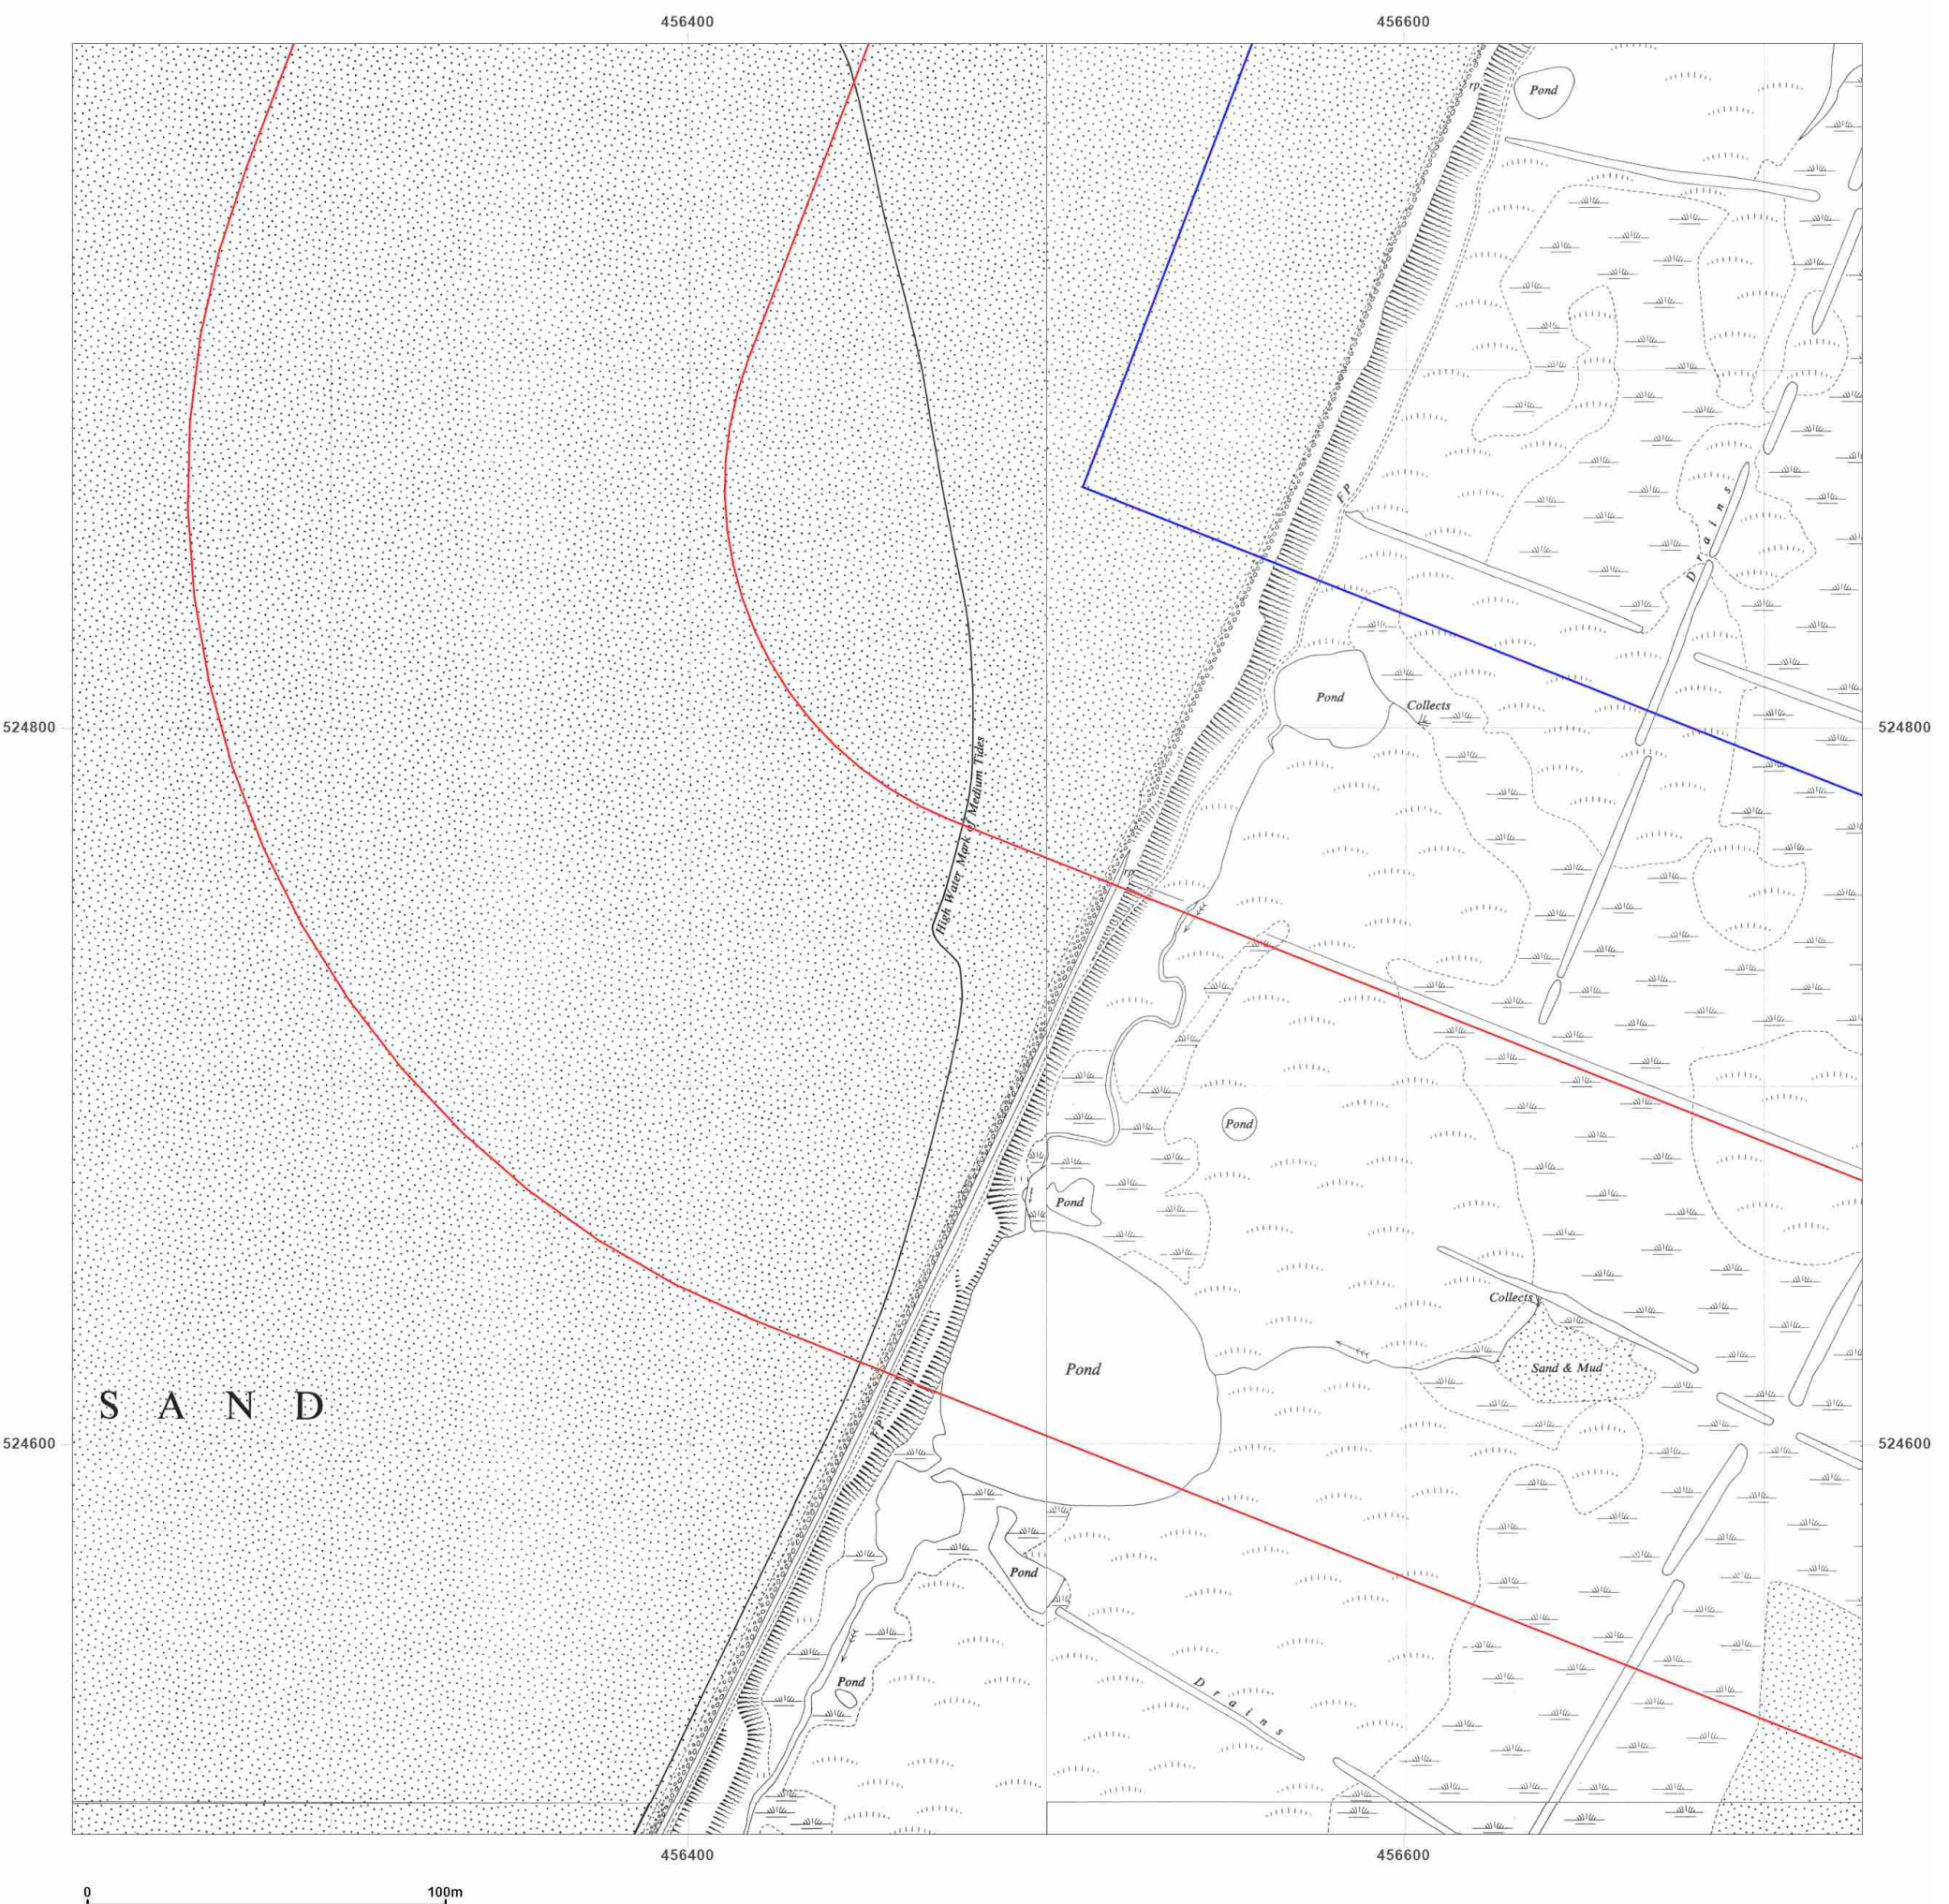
456400

456600

Pond

F.P.

F.P.

Drains

Pond

Collects

524800

524800

High Water Mark of Medium Tides

F.P.

Pond

Pond

Collects

Sand & Mud

Pond

S A N D

F.P.

524600

524600

Pond

Pond

Drains

456400

456600

0

100m